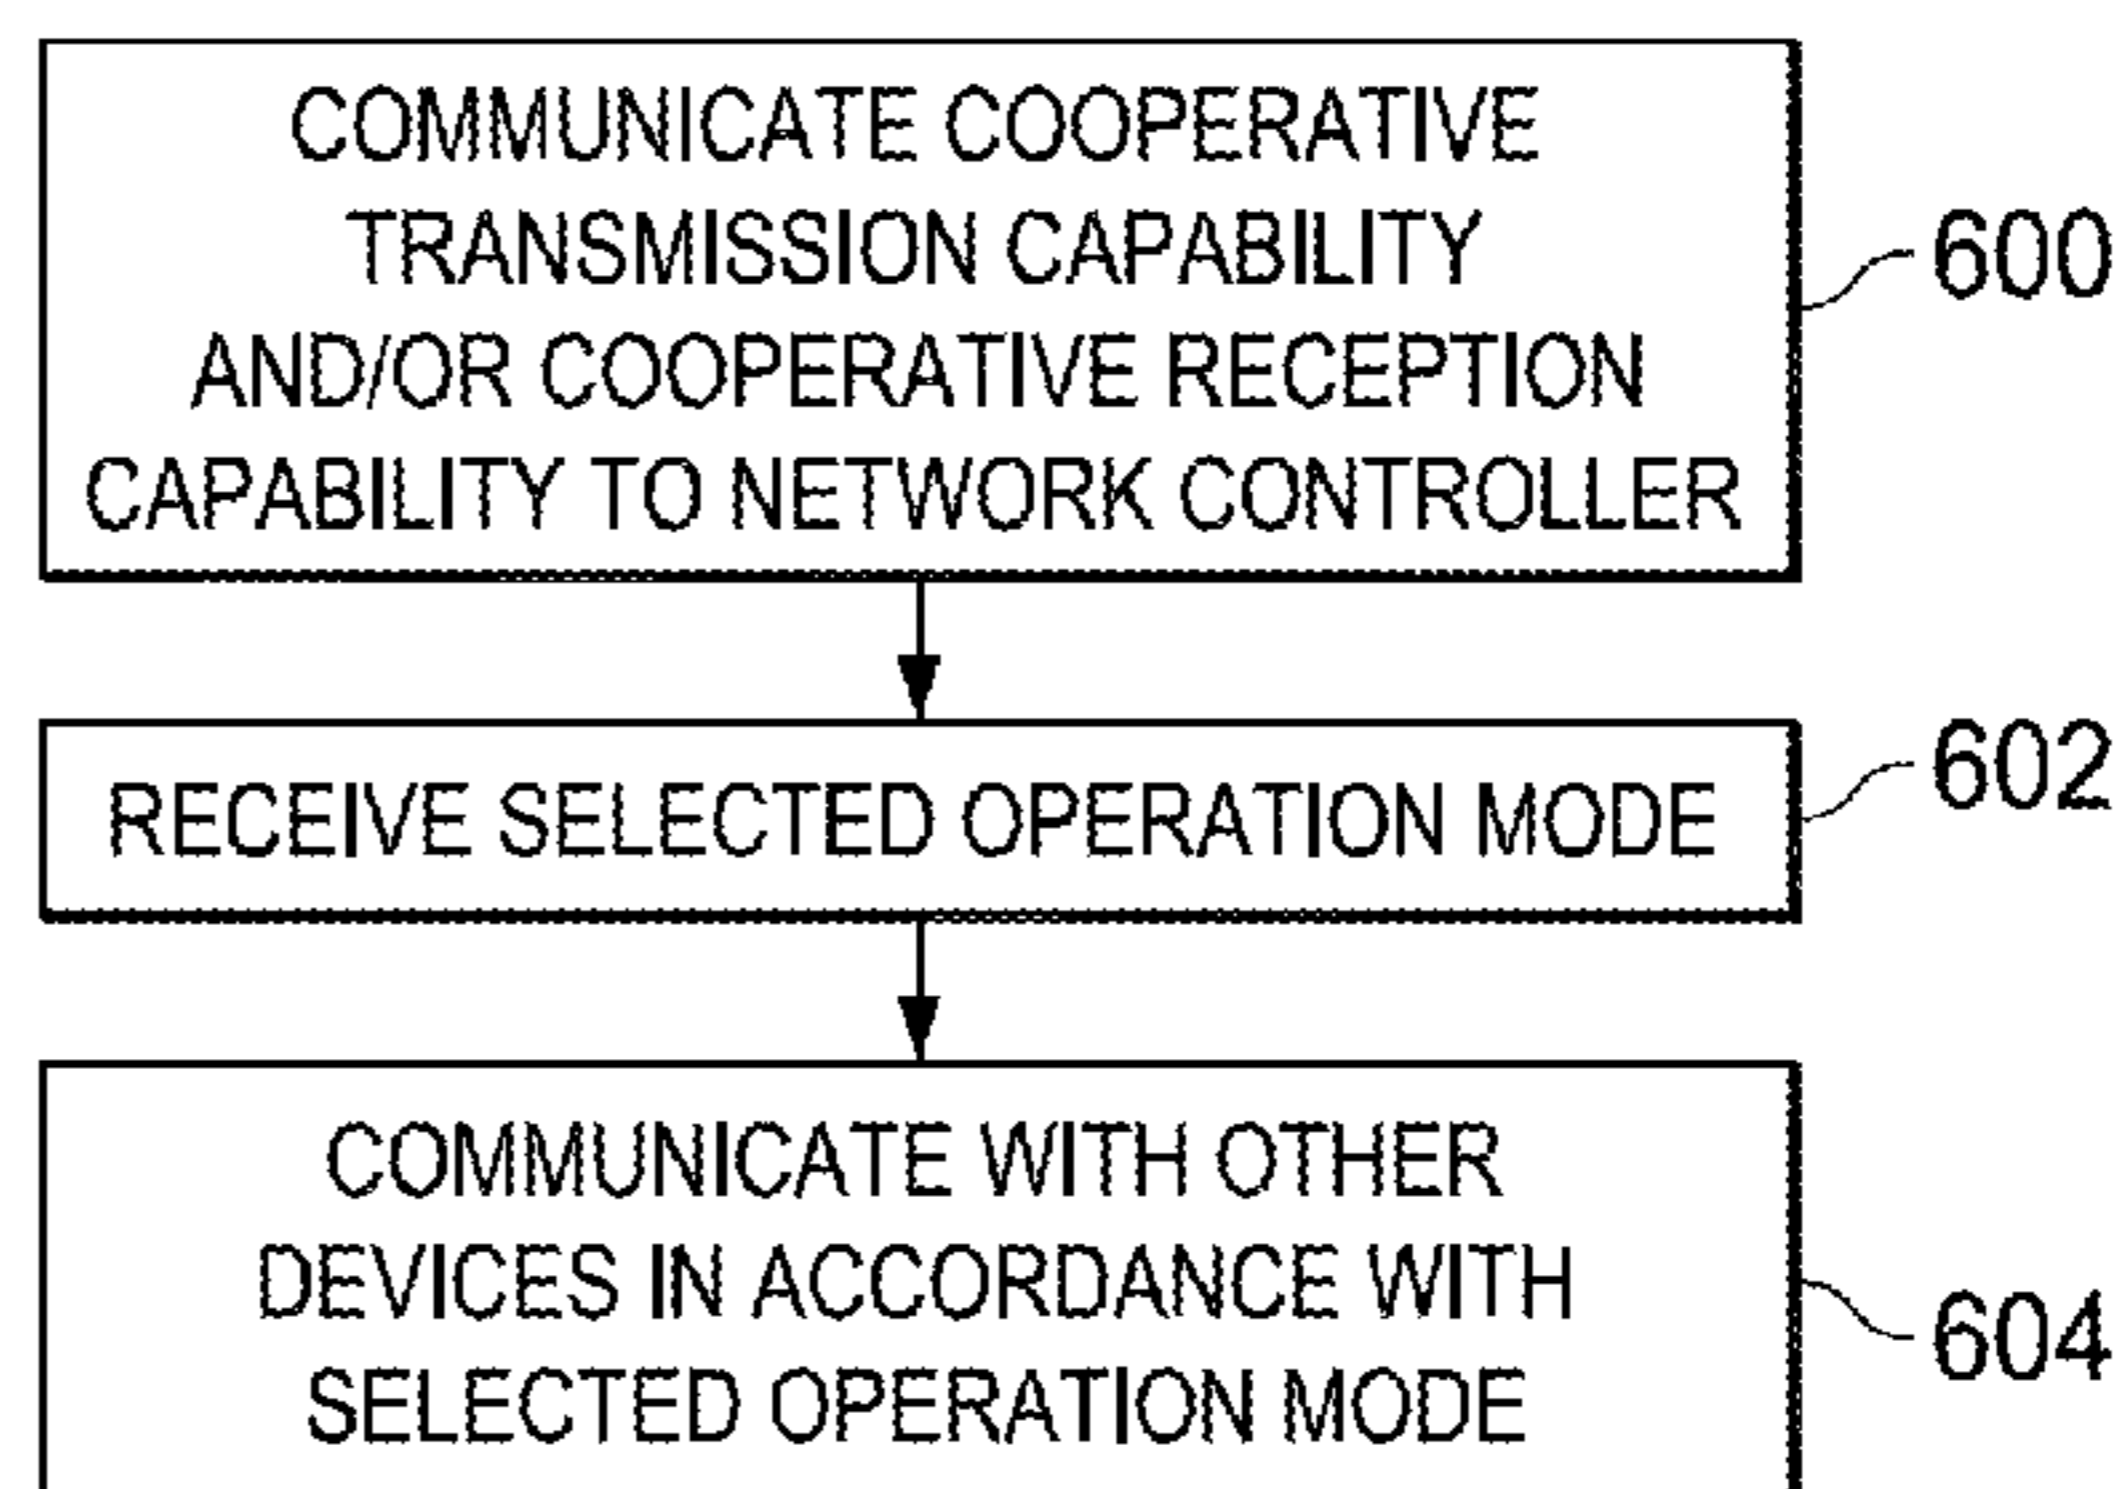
COMMUNICATE COOPERATIVE TRANSMISSION CAPABILITY AND/OR COOPERATIVE RECEPTION CAPABILITY TO NETWORK CONTROLLER

600

RECEIVE SELECTED OPERATION MODE

602

COMMUNICATE WITH OTHER DEVICES IN ACCORDANCE WITH SELECTED OPERATION MODE

604